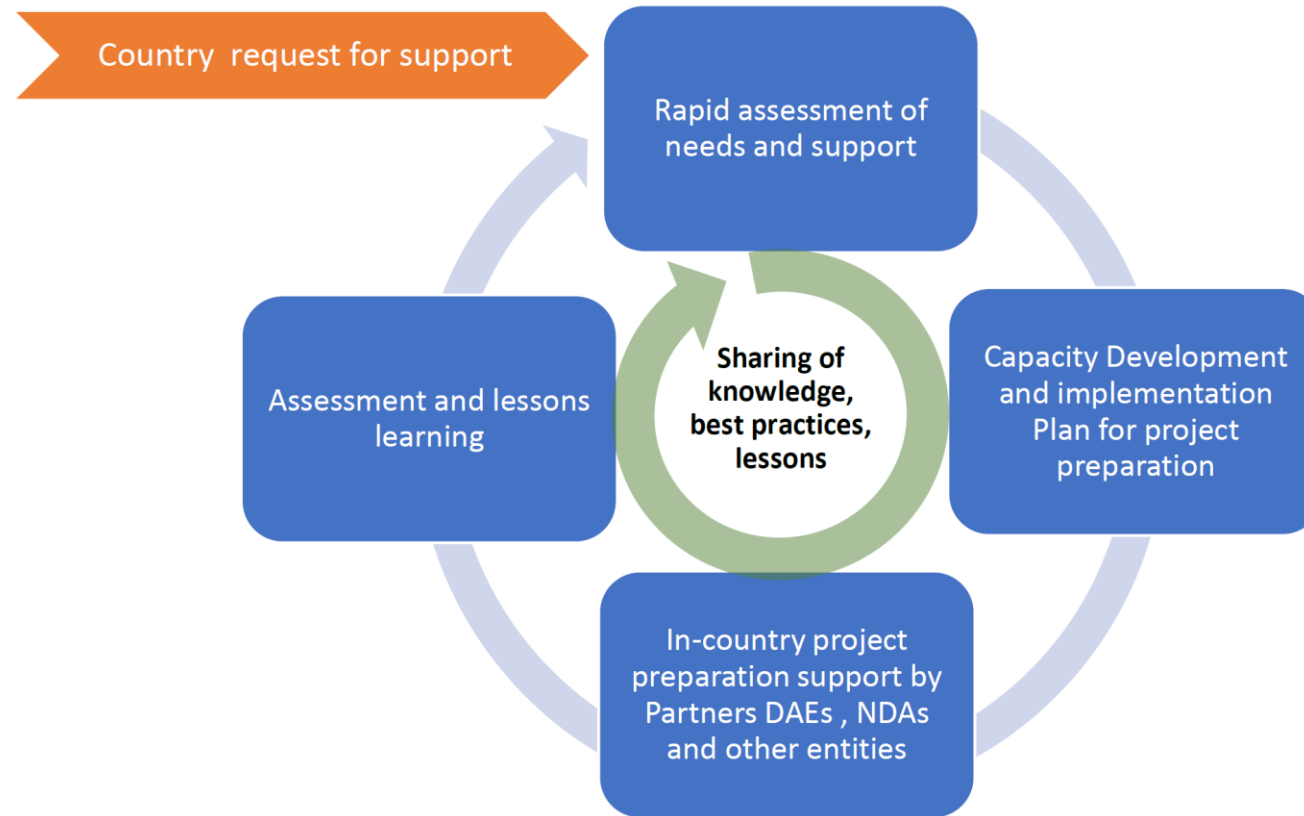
Country request for support

Rapid assessment of needs and support

Capacity Development and implementation Plan for project preparation

In-country project preparation support by Partners DAEs , NDAs and other entities

Assessment and lessons learning

Sharing of knowledge, best practices, lessons